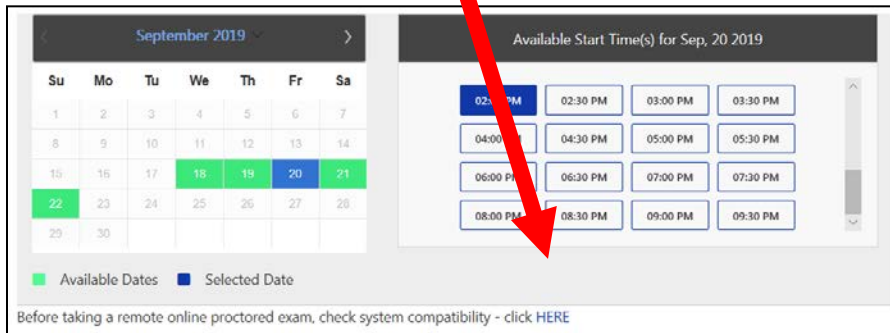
<

September 2019

>

| Su | Mo | Tu | We | Th | Fr | Sa |
|---|---|---|---|---|---|---|
| 1 | 2 | 3 | 4 | 5 | 6 | 7 |
| 8 | 9 | 10 | 11 | 12 | 13 | 14 |
| 15 | 16 | 17 | 18 | 19 | 20 | 21 |
| 22 | 23 | 24 | 25 | 26 | 27 | 28 |
| 29 | 30 | | | | | |

Available Dates Selected Date

Available Start Time(s) for Sep, 20 2019

| | | | |
|---|---|---|---|
| 02:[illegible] PM | 02:30 PM | 03:00 PM | 03:30 PM |
| 04:00 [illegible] | 04:30 PM | 05:00 PM | 05:30 PM |
| 06:00 P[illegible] | 06:30 PM | 07:00 PM | 07:30 PM |
| 08:00 PM | 08:30 PM | 09:00 PM | 09:30 PM |

Before taking a remote online proctored exam, check system compatibility - click HERE